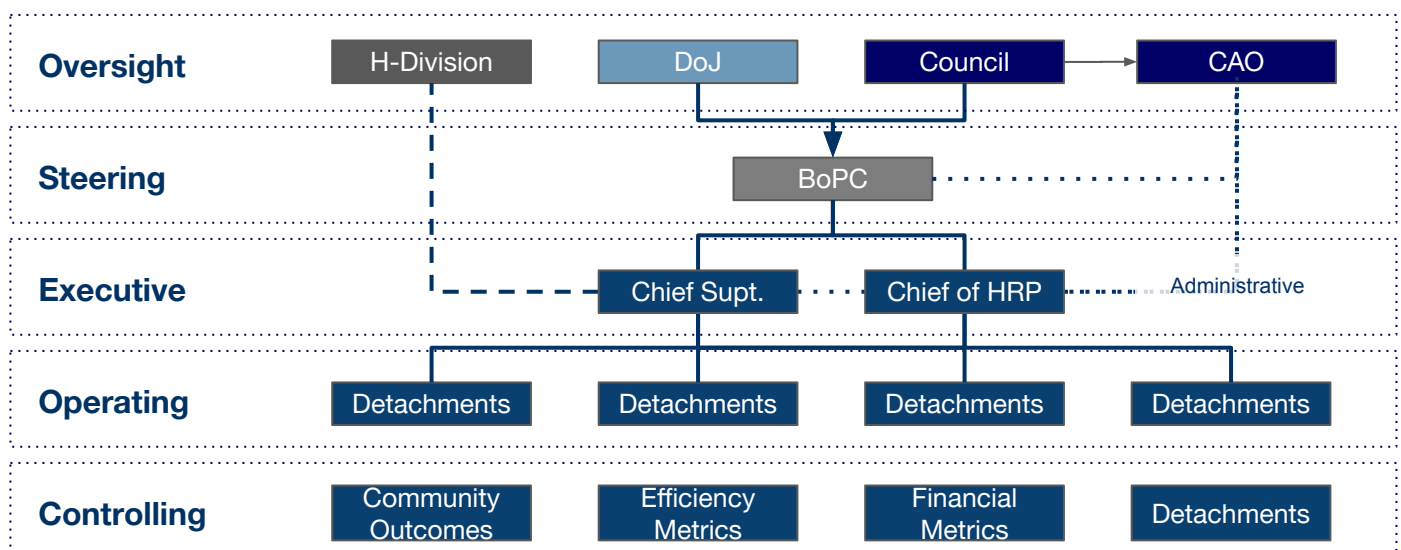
Oversight
H-Division
DoJ
Council
CAO

Steering
BoPC

Executive
Chief Supt.
Chief of HRP
Administrative

Operating
Detachments
Detachments
Detachments
Detachments

Controlling
Community Outcomes
Efficiency Metrics
Financial Metrics
Detachments